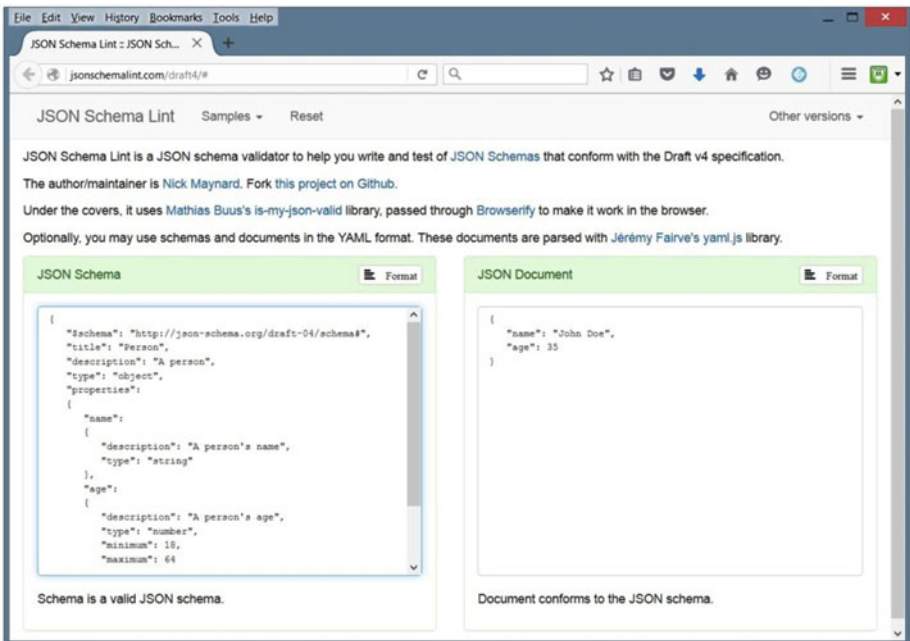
File Edit View History Bookmarks Tools Help

JSON Schema Lint :: JSON Sch...

jsonschemalint.com/draft4/#

JSON Schema Lint Samples Reset Other versions

JSON Schema Lint is a JSON schema validator to help you write and test of JSON Schemas that conform with the Draft v4 specification.

The author/maintainer is Nick Maynard. Fork this project on Github.

Under the covers, it uses Mathias Buus's is-my-json-valid library, passed through Browserify to make it work in the browser.

Optionally, you may use schemas and documents in the YAML format. These documents are parsed with Jérémy Fairve's yaml.js library.

JSON Schema Format

```
{
  "$schema": "http://json-schema.org/draft-04/schema#",
  "title": "Person",
  "description": "A person",
  "type": "object",
  "properties":
  {
    "name":
    {
      "description": "A person's name",
      "type": "string"
    },
    "age":
    {
      "description": "A person's age",
      "type": "number",
      "minimum": 18,
      "maximum": 64
```

Schema is a valid JSON schema.

JSON Document Format

```
{
  "name": "John Doe",
  "age": 35
}
```

Document conforms to the JSON schema.